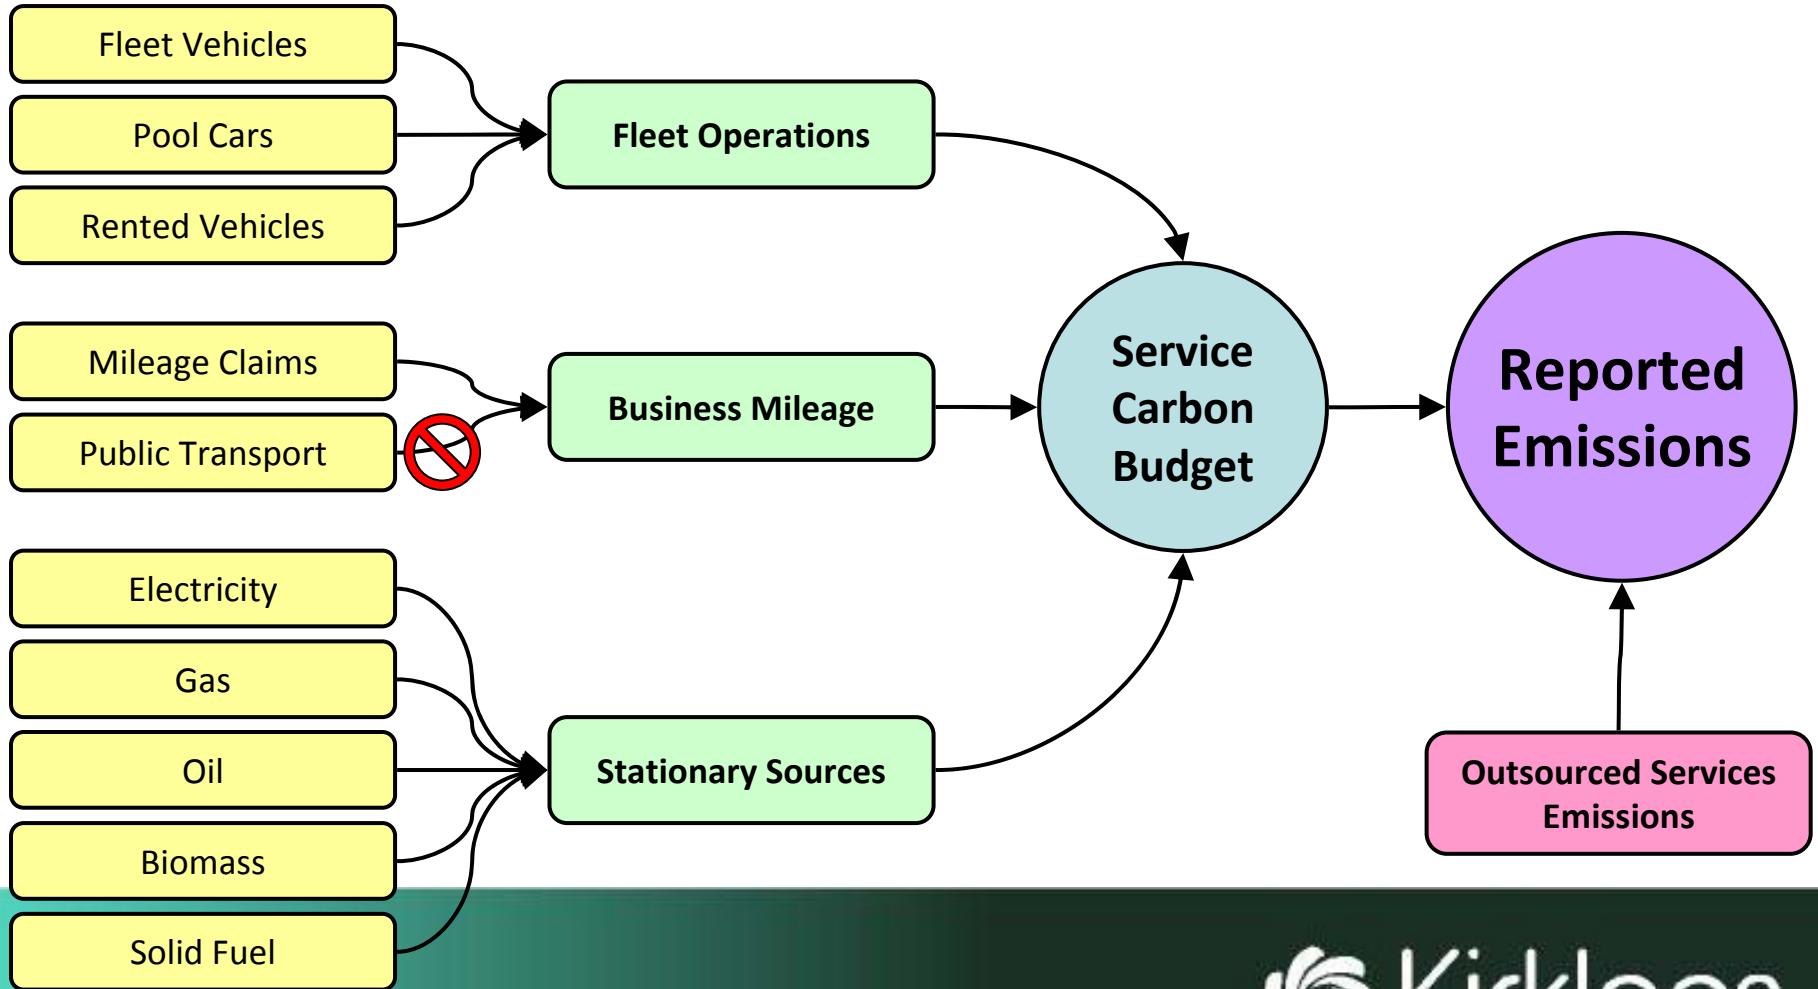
Fleet Vehicles

Pool Cars

Rented Vehicles

Fleet Operations

Mileage Claims

Public Transport

Business Mileage

Electricity

Gas

Oil

Biomass

Solid Fuel

Stationary Sources

Service Carbon Budget

Reported Emissions

Outsourced Services Emissions

Kirklees